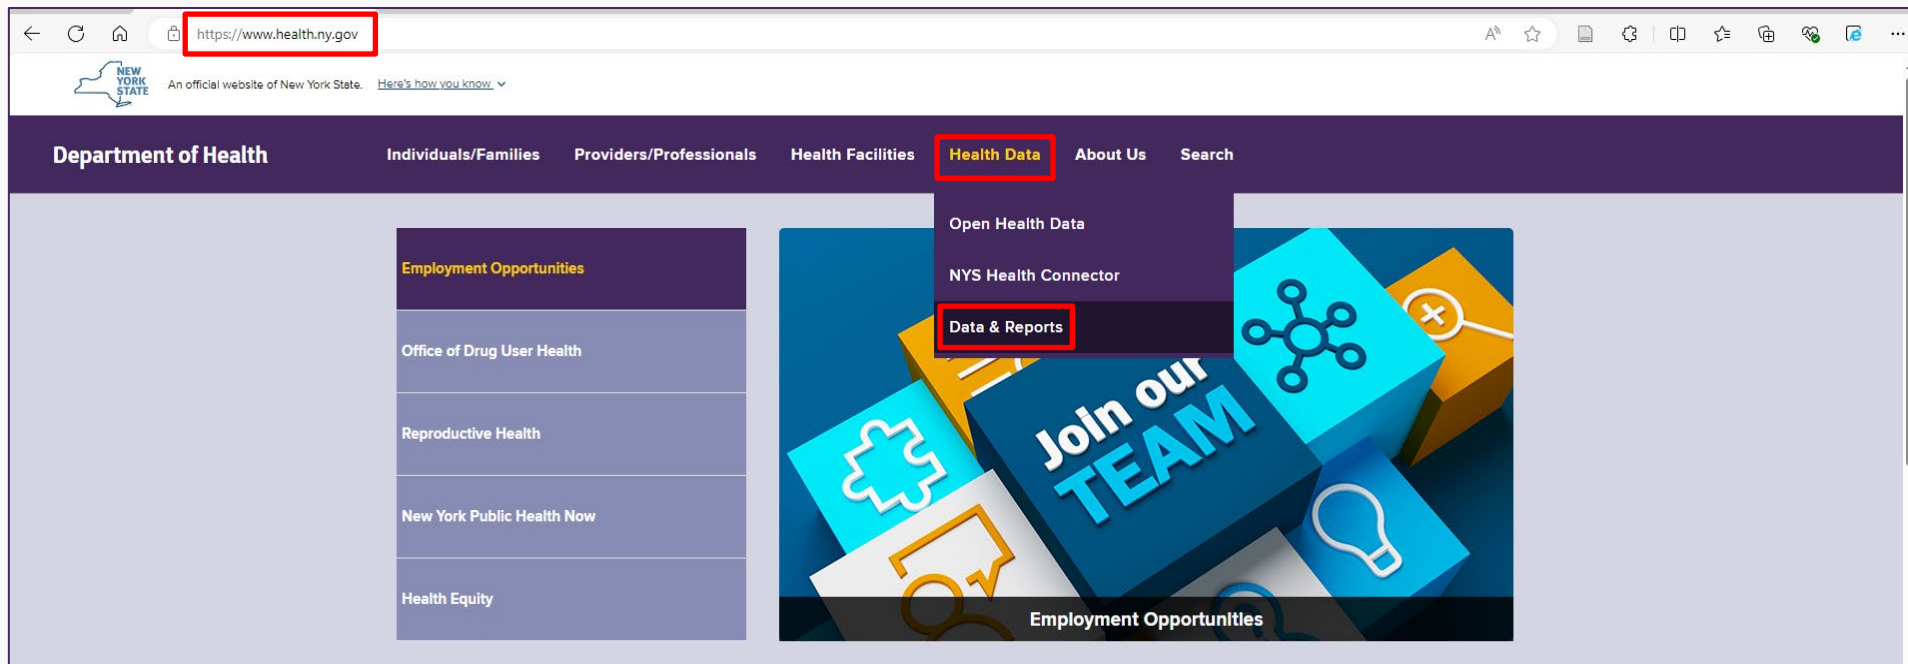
https://www.health.ny.gov

NEW YORK STATE An official website of New York State. Here's how you know

Department of Health

Individuals/Families Providers/Professionals Health Facilities Health Data About Us Search

Open Health Data
NYS Health Connector
Data & Reports

Employment Opportunities
Office of Drug User Health
Reproductive Health
New York Public Health Now
Health Equity

Join our TEAM

Employment Opportunities